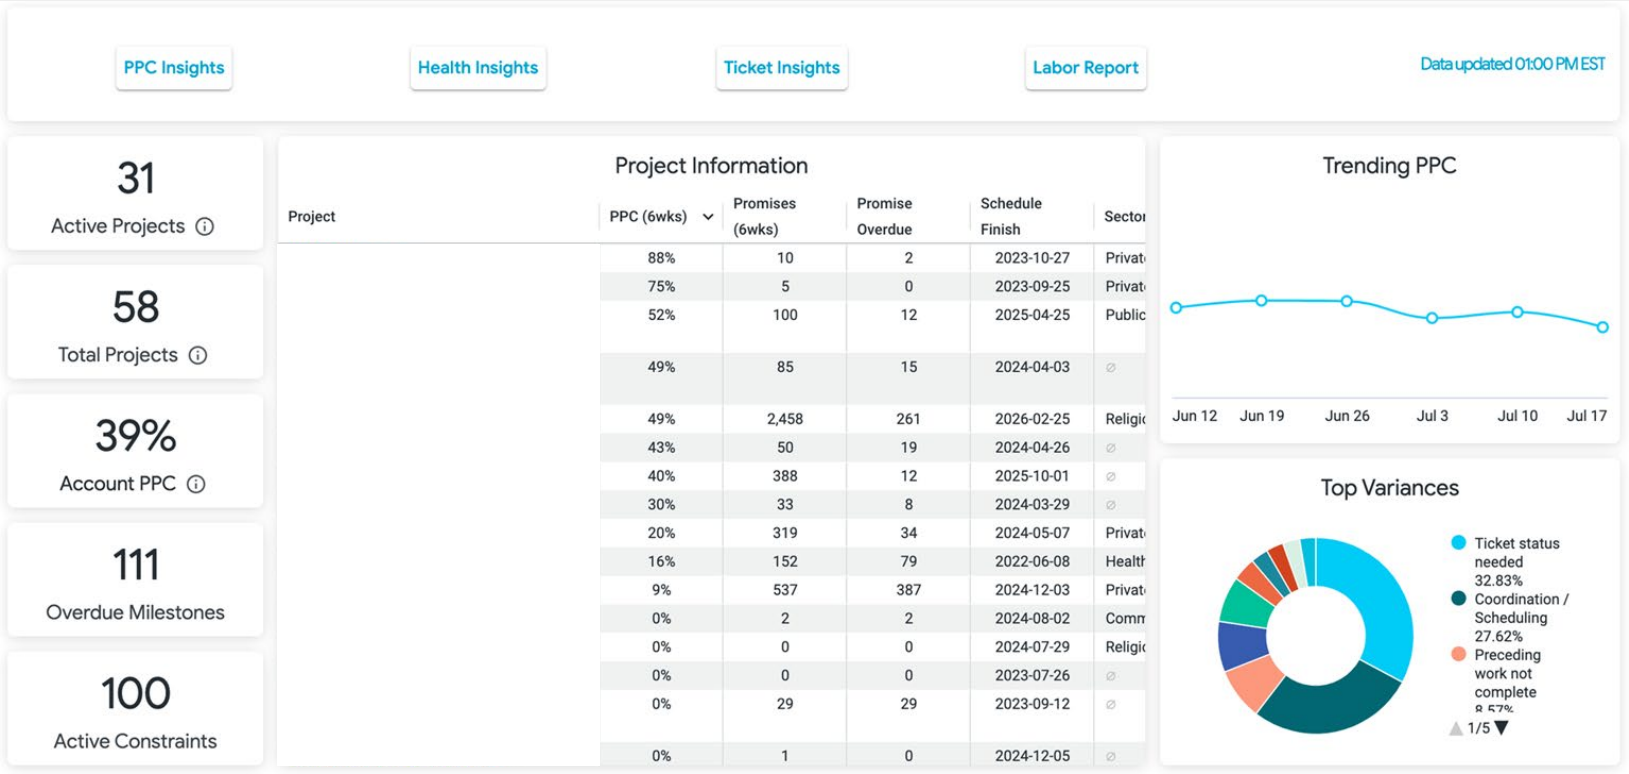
PPC Insights

Health Insights

Ticket Insights

Labor Report

Data updated 01:00 PM EST

31
Active Projects ⓘ

58
Total Projects ⓘ

39%
Account PPC ⓘ

111
Overdue Milestones

100
Active Constraints

Project Information

| Project | PPC (6wks) | Promises (6wks) | Promise Overdue | Schedule Finish | Sector |
|---|---|---|---|---|---|
| | 88% | 10 | 2 | 2023-10-27 | Privat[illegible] |
| | 75% | 5 | 0 | 2023-09-25 | Privat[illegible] |
| | 52% | 100 | 12 | 2025-04-25 | Public |
| | 49% | 85 | 15 | 2024-04-03 | ∅ |
| | 49% | 2,458 | 261 | 2026-02-25 | Religi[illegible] |
| | 43% | 50 | 19 | 2024-04-26 | ∅ |
| | 40% | 388 | 12 | 2025-10-01 | ∅ |
| | 30% | 33 | 8 | 2024-03-29 | ∅ |
| | 20% | 319 | 34 | 2024-05-07 | Privat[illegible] |
| | 16% | 152 | 79 | 2022-06-08 | Health |
| | 9% | 537 | 387 | 2024-12-03 | Privat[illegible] |
| | 0% | 2 | 2 | 2024-08-02 | Comm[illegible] |
| | 0% | 0 | 0 | 2024-07-29 | Religi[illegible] |
| | 0% | 0 | 0 | 2023-07-26 | ∅ |
| | 0% | 29 | 29 | 2023-09-12 | ∅ |
| | 0% | 1 | 0 | 2024-12-05 | ∅ |

Trending PPC

Jun 12 Jun 19 Jun 26 Jul 3 Jul 10 Jul 17

Top Variances

Ticket status needed 32.83%
Coordination / Scheduling 27.62%
Preceding work not complete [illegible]

1/5